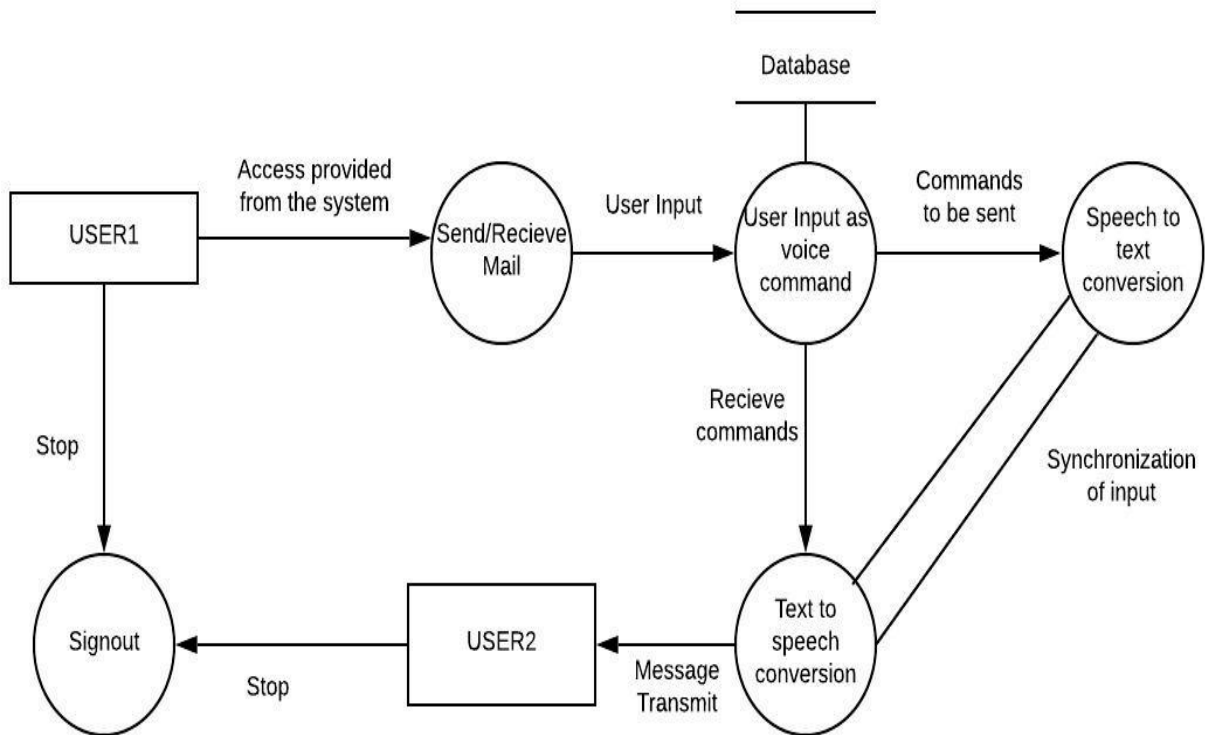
Database

USER1

Access provided from the system

Send/Recieve Mail

User Input

User Input as voice command

Commands to be sent

Speech to text conversion

Stop

Recieve commands

Synchronization of input

Signout

USER2

Stop

Message Transmit

Text to speech conversion